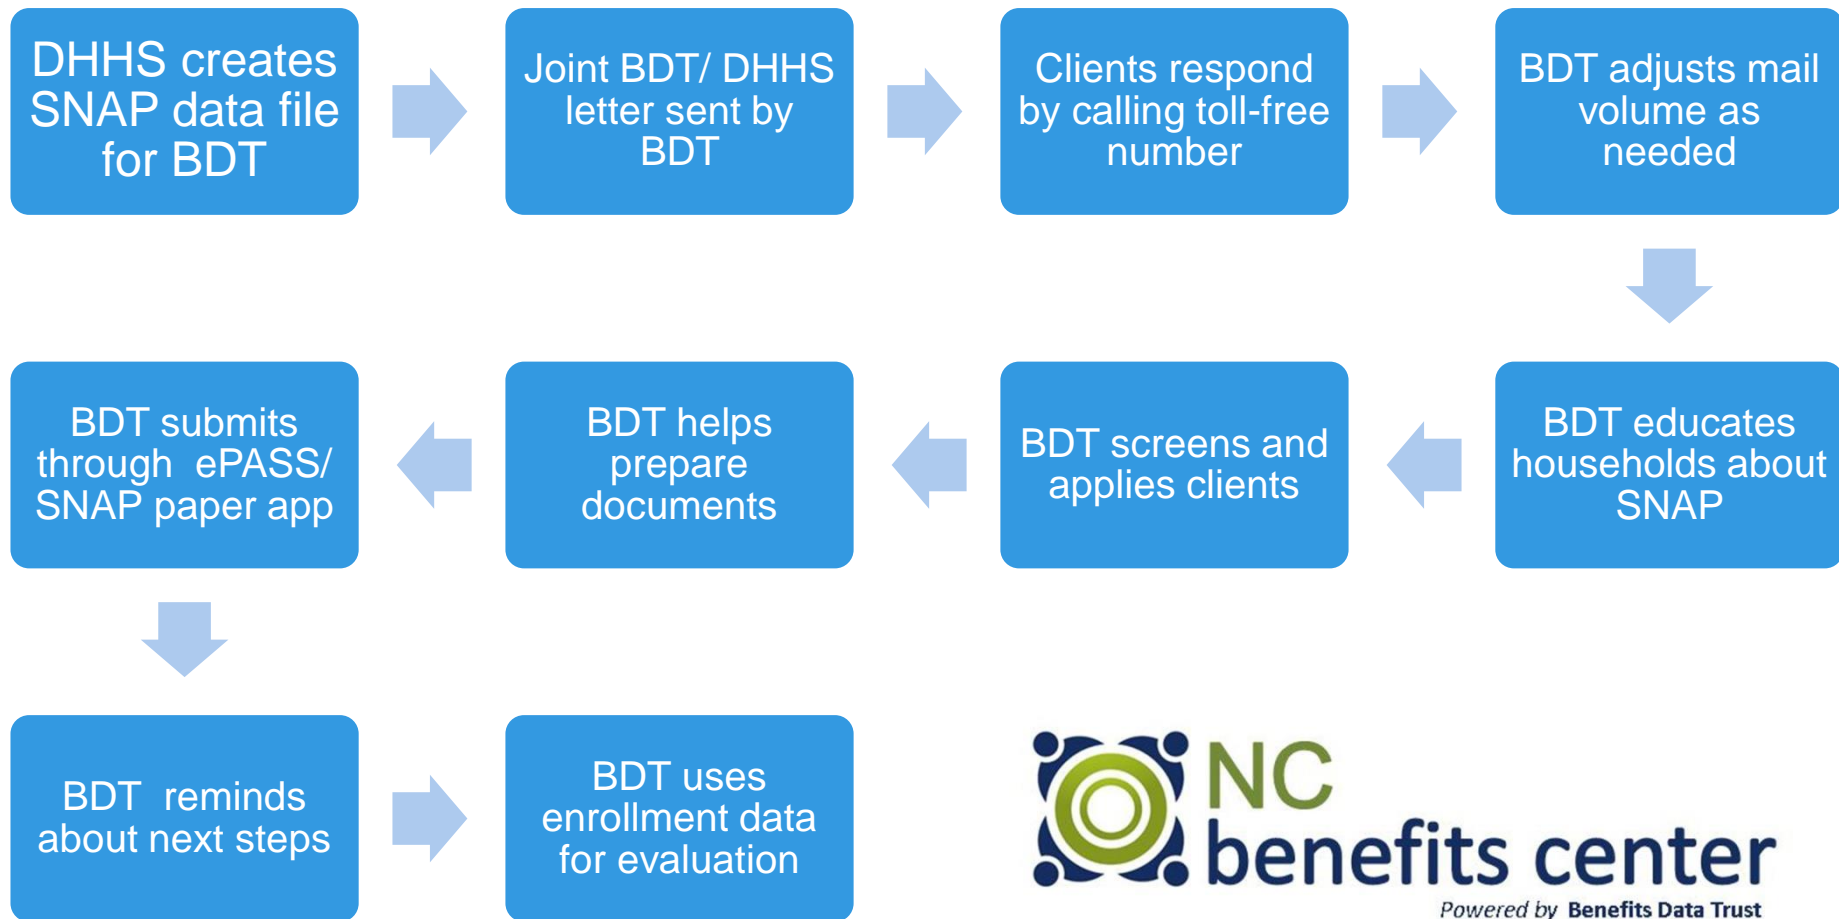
DHHS creates SNAP data file for BDT

Joint BDT/ DHHS letter sent by BDT

Clients respond by calling toll-free number

BDT adjusts mail volume as needed

BDT educates households about SNAP

BDT screens and applies clients

BDT helps prepare documents

BDT submits through ePASS/ SNAP paper app

BDT reminds about next steps

BDT uses enrollment data for evaluation

NC benefits center

Powered by Benefits Data Trust